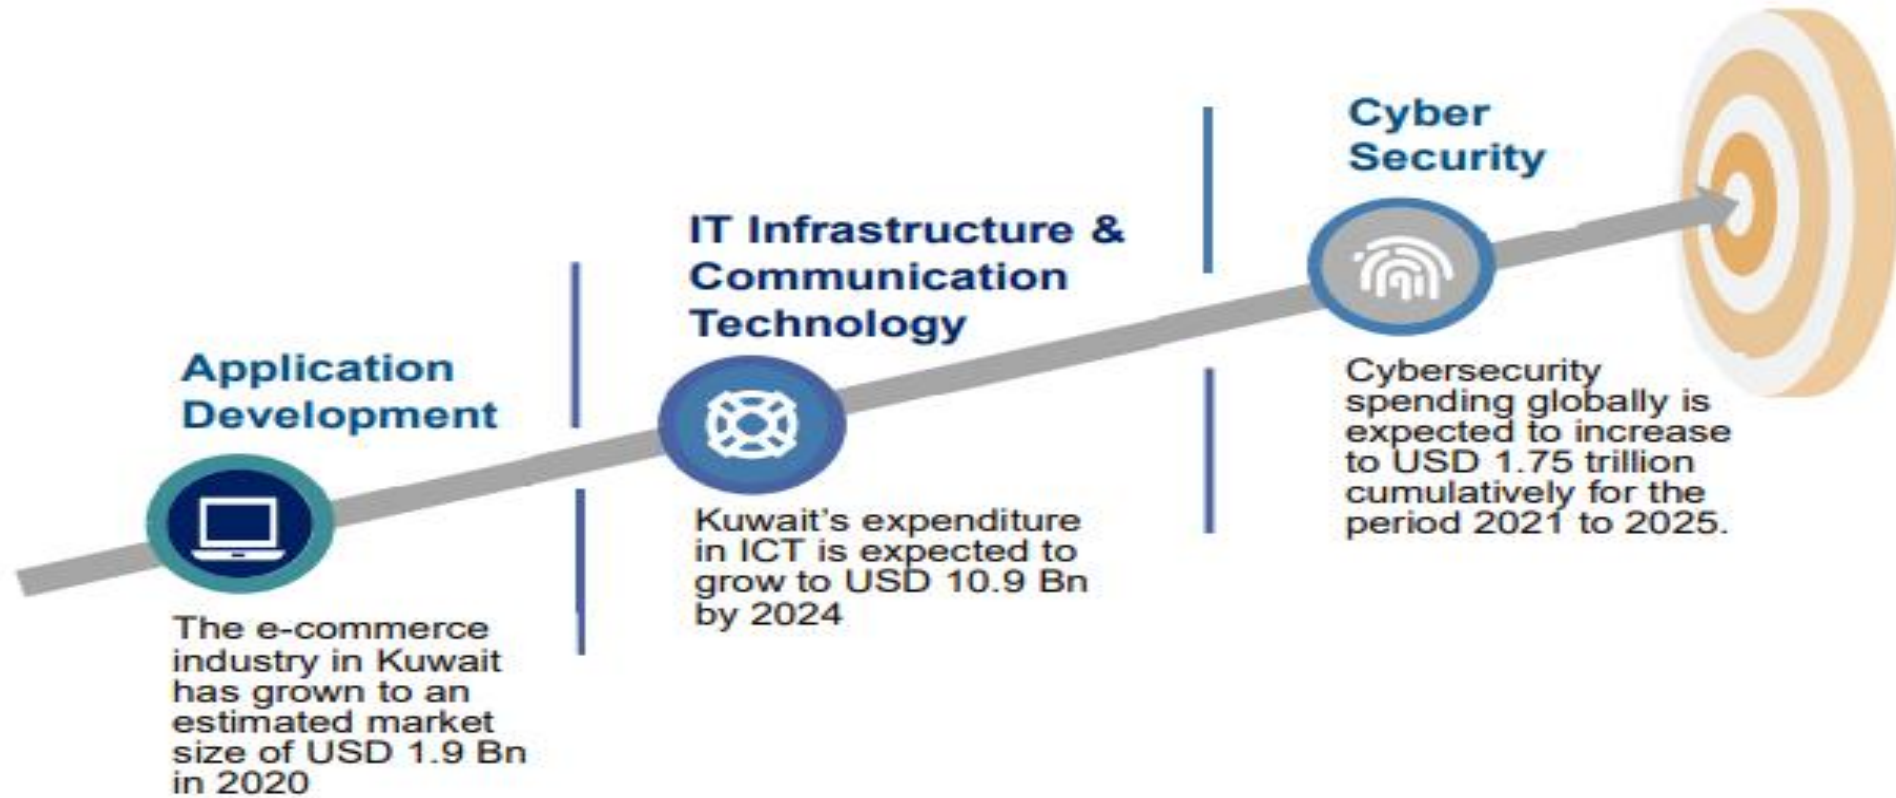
Application Development

The e-commerce industry in Kuwait has grown to an estimated market size of USD 1.9 Bn in 2020

IT Infrastructure & Communication Technology

Kuwait's expenditure in ICT is expected to grow to USD 10.9 Bn by 2024

Cyber Security

Cybersecurity spending globally is expected to increase to USD 1.75 trillion cumulatively for the period 2021 to 2025.